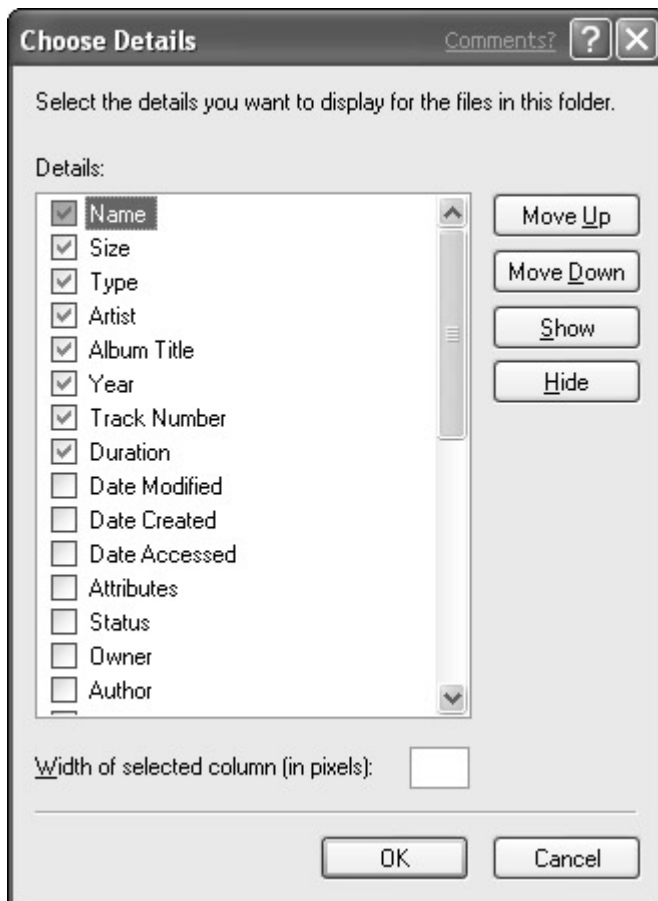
Choose Details

Comments?

Select the details you want to display for the files in this folder.

Details:

Name
Size
Type
Artist
Album Title
Year
Track Number
Duration
Date Modified
Date Created
Date Accessed
Attributes
Status
Owner
Author

Move Up

Move Down

Show

Hide

Width of selected column (in pixels):

OK

Cancel